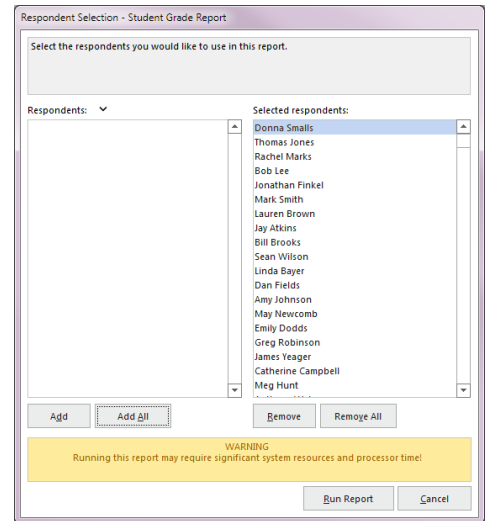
Respondent Selection - Student Grade Report

Select the respondents you would like to use in this report.

Respondents:

Selected respondents:

Donna Smalls
Thomas Jones
Rachel Marks
Bob Lee
Jonathan Finkel
Mark Smith
Lauren Brown
Jay Atkins
Bill Brooks
Sean Wilson
Linda Bayer
Dan Fields
Amy Johnson
May Newcomb
Emily Dodds
Greg Robinson
James Yeager
Catherine Campbell
Meg Hunt
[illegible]

Add
Add All
Remove
Remove All

WARNING
Running this report may require significant system resources and processor time!

Run Report
Cancel